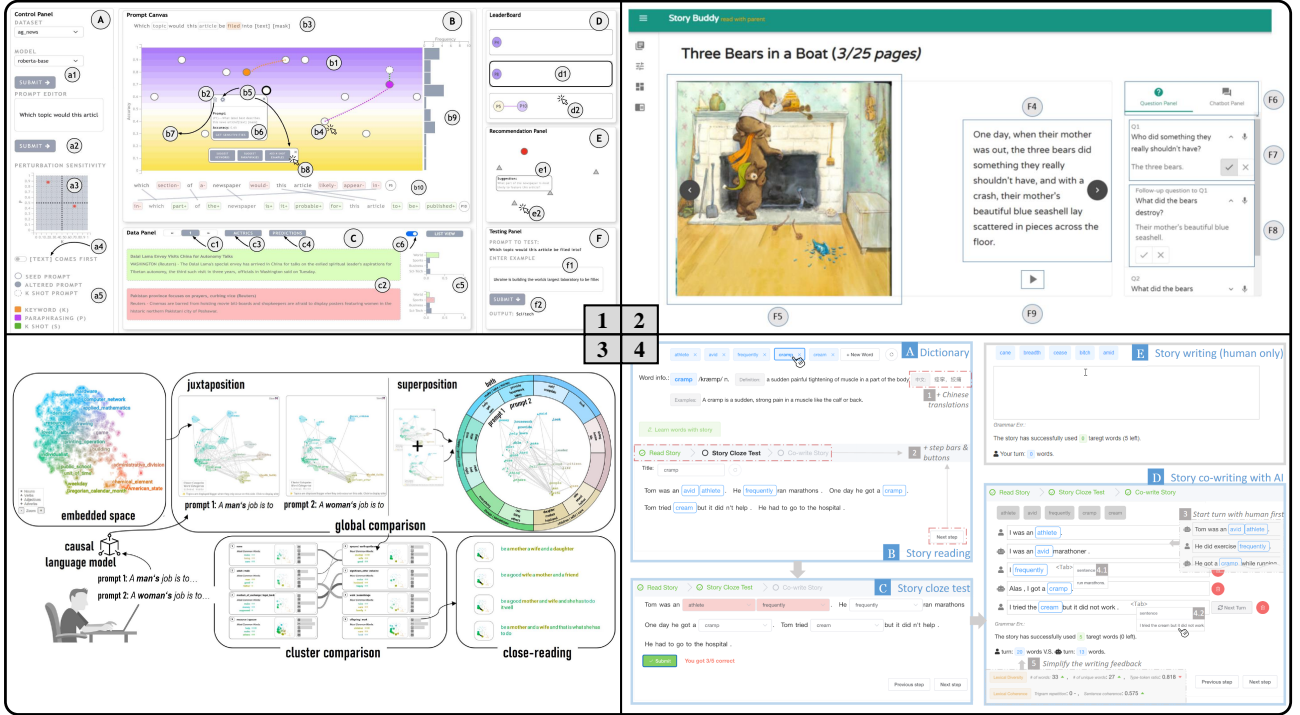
Control Panel
A
DATASET
ag_news
MODEL
roberta-base
SUBMIT
a1
PROMPT EDITOR
Which topic would this articl
SUBMIT
a2
PERTURBATION SENSITIVITY
a3
a4
[TEXT] COMES FIRST
SEED PROMPT
ALTERED PROMPT
K SHOT PROMPT
a5
KEYWORD (K)
PARAPHRASING (P)
K SHOT (S)

Prompt Canvas
B
Which topic would this article be filed into [text] [mask]
b3
b1
b2
b5
b7
b6
b4
b8
b9
b10
which section of a newspaper would this article likely appear in
in which part of the newspaper is this probable for this article to be published

LeaderBoard
D
d1
d2

Recommendation Panel
E
e1
e2

Data Panel
C
c1
METRICS
c3
PREDICTIONS
c4
c6
LIST VIEW
c2
c5

Testing Panel
F
PROMPT TO TEST:
Which topic would this article be filed into
ENTER EXAMPLE
f1
SUBMIT
f2
OUTPUT:

Story Buddy read with parent
Three Bears in a Boat (3/25 pages)
F4
One day, when their mother was out, the three bears did something they really shouldn't have, and with a crash, their mother's beautiful blue seashell lay scattered in pieces across the floor.
F5
F9
Question Panel
Chatbot Panel
F6
Q1
Who did something they really shouldn't have?
The three bears.
F7
Follow-up question to Q1
What did the bears destroy?
Their mother's beautiful blue seashell.
F8
Q2
What did the bears

1
2
3
4

juxtaposition
superposition
embedded space
prompt 1: A man's job is to
prompt 2: A woman's job is to
global comparison
causal language model
prompt 1: A man's job is to...
prompt 2: A woman's job is to...
cluster comparison
close-reading
prompt 1
prompt 2
both
be a mother a wife and a daughter
be a good wife a mother and a friend
be a good mother and wife and she had to do it well
be a mother and a wife and that is what she has to do

A Dictionary
athlete
avid
frequently
cramp
cream
+ New Word
Word info.: cramp /kræmp/ n. Definition: a sudden painful tightening of muscle in a part of the body
Examples: A cramp is a sudden, strong pain in a muscle like the calf or back.
1 + Chinese translations
Learn words with story
Read Story
Story Cloze Test
Co-write Story
2 + step bars & buttons
Title: cramp
Tom was an avid athlete . He frequently ran marathons . One day he got a cramp .
Tom tried cream but it did n't help . He had to go to the hospital .
Next step
B Story reading

C Story cloze test
Read Story
Story Cloze Test
Co-write Story
Tom was an athlete frequently . He frequently ran marathons
One day he got a cramp . Tom tried cream but it did n't help .
He had to go to the hospital .
Submit
You got 3/5 correct.
Previous step
Next step

E Story writing (human only)
cane
breadth
cease
bitch
amid
Grammar Err.:
The story has successfully used 0 taregt words (5 left).
Your turn: 0 words.

D Story co-writing with AI
Read Story
Story Cloze Test
Co-write Story
athlete
avid
frequently
cramp
cream
3 Start turn with human first
I was an athlete .
Tom was an avid athlete .
I was an avid marathoner .
He did exercise frequently .
I frequently <Tab> sentence 4.1
He got a cramp while running
Alas , I got a cramp .
I tried the cream but it did not work . <Tab> 4.2
Next Turn
Grammar Err.:
The story has successfully used 5 taregt words (0 left).
turn: 25 words V.S. turn: 19 words.
5 Simplify the writing feedback
Previous step
Next step